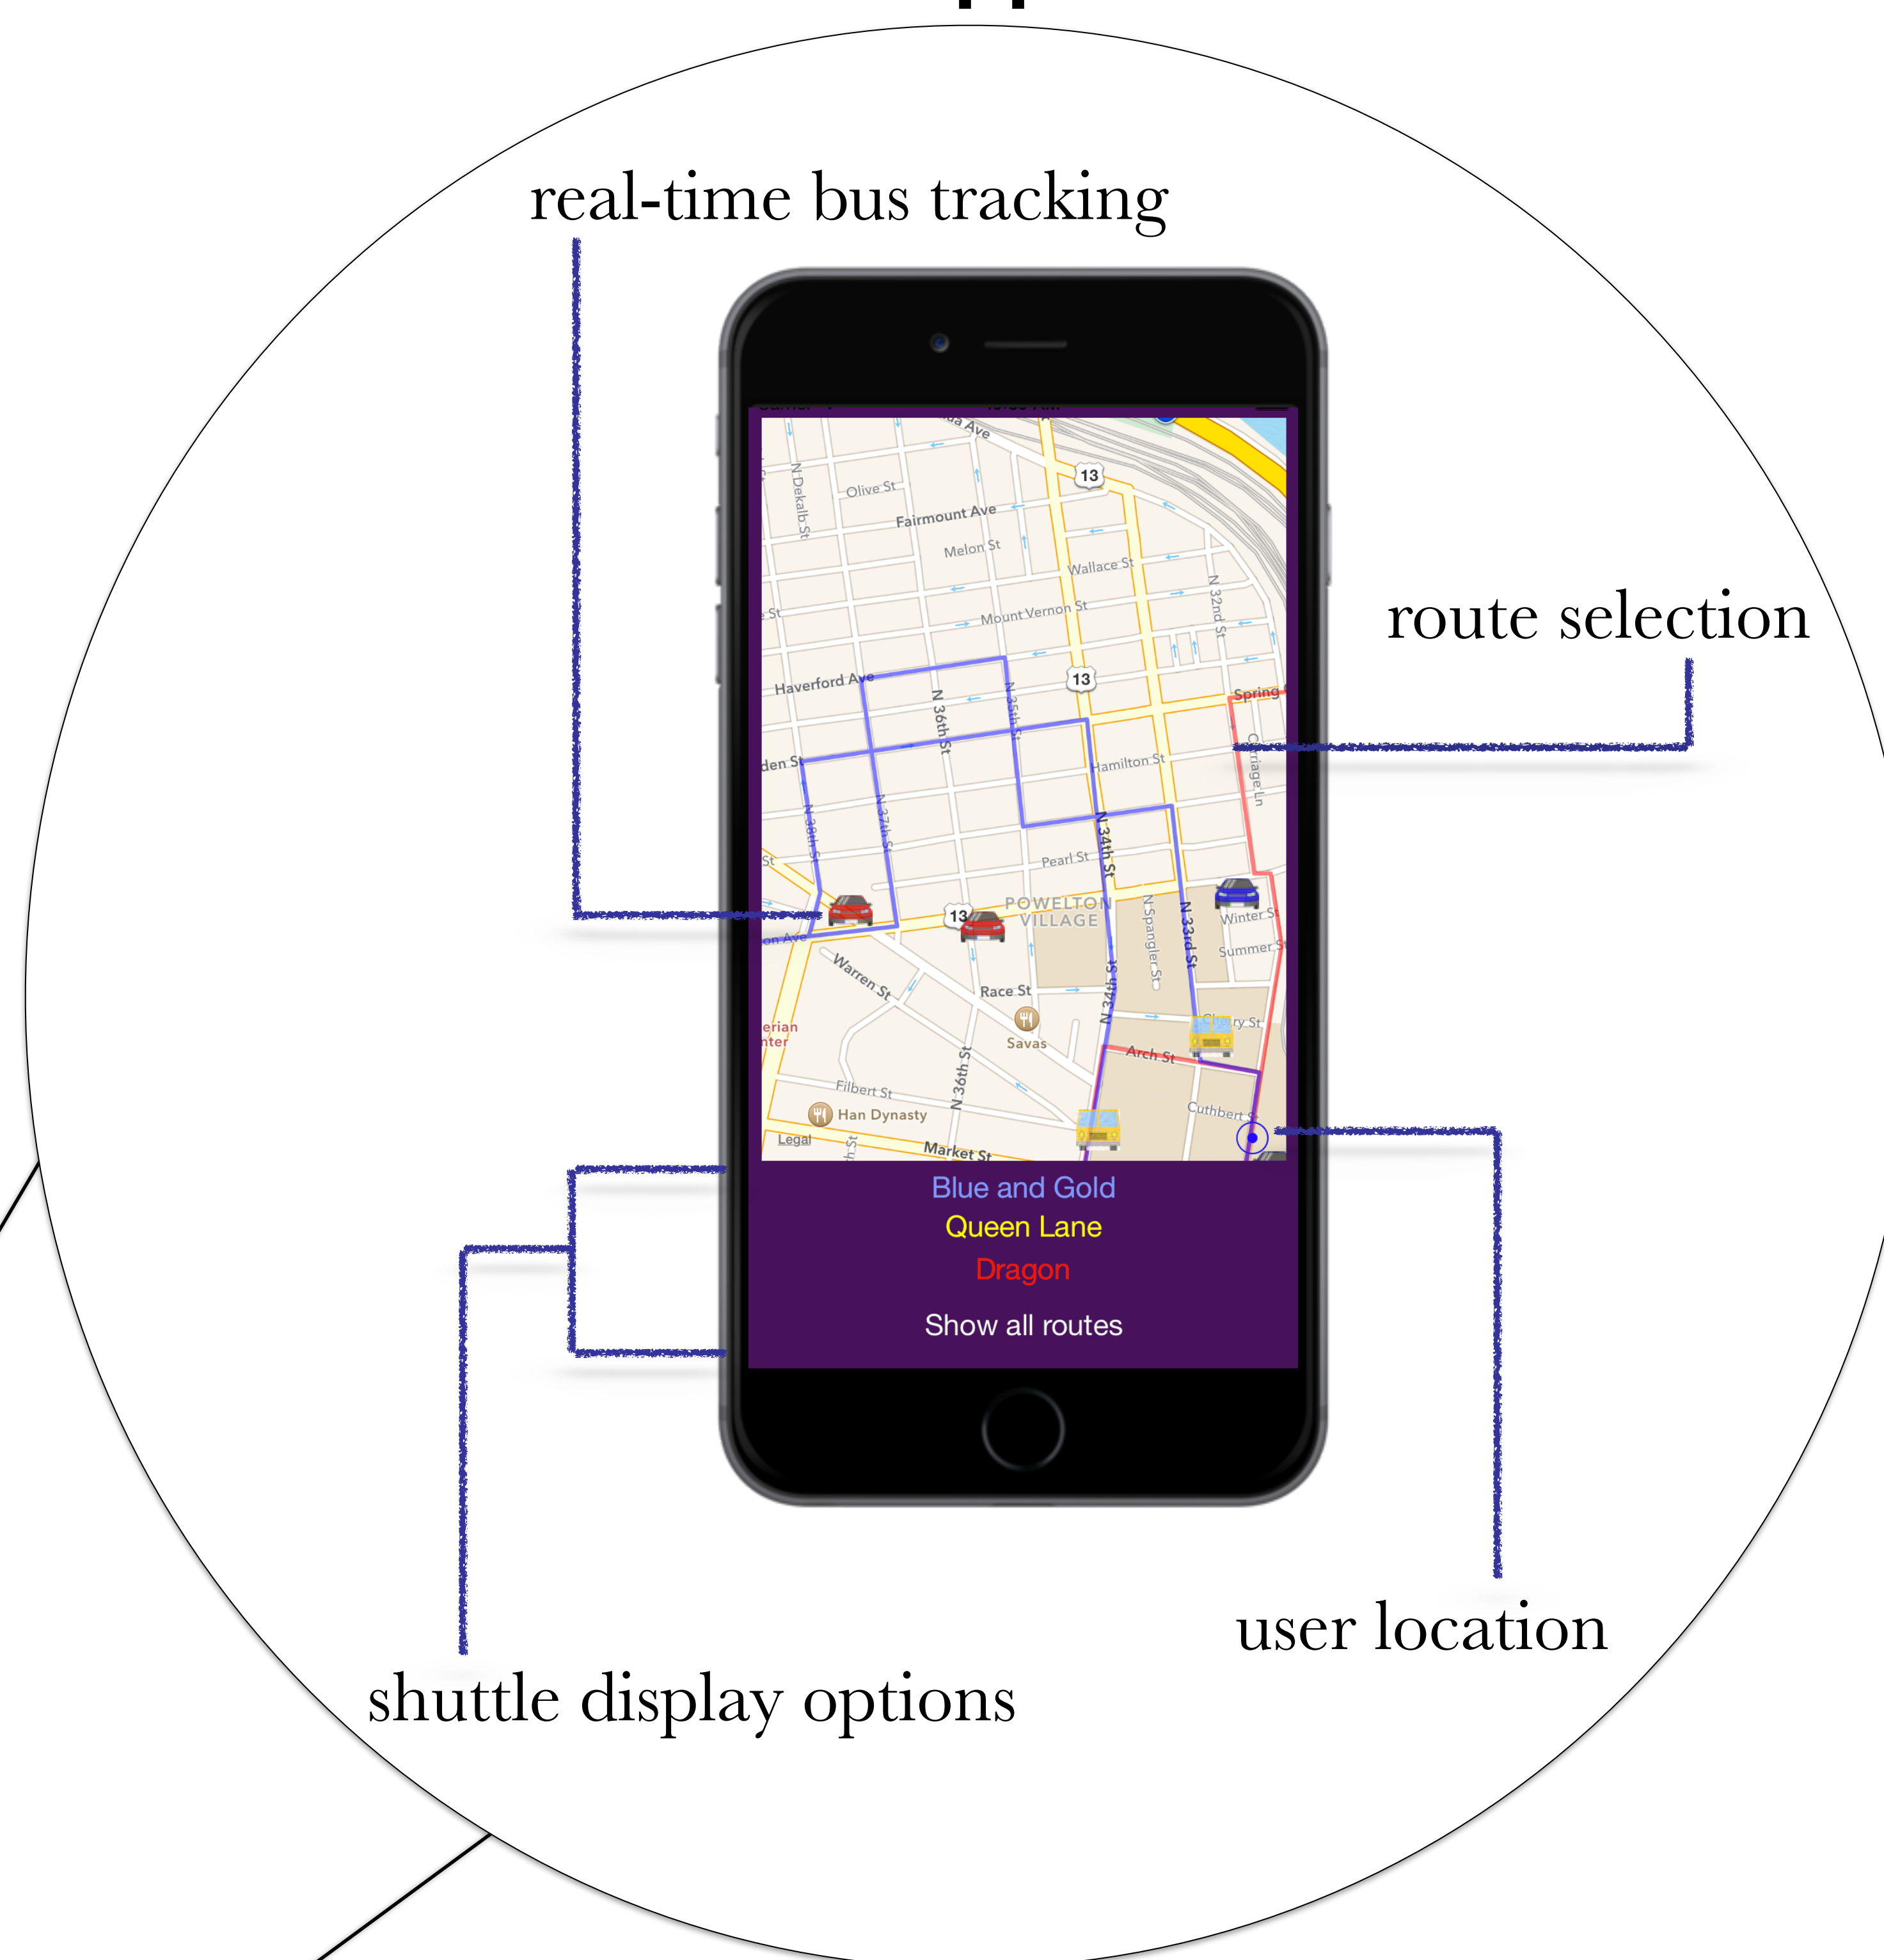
real-time bus tracking

route selection

N Dekalb St
Olive St
Fairmount Ave
Melon St
13
Wallace St
N 32nd St
Mount Vernon St
Haverford Ave
13
Spring
N 36th St
N 35th St
den St
Hamilton St
Carriage Ln
N 38th St
N 37th St
N 34th St
Pearl St
POWELTON VILLAGE
13
N Spangler St
N 33rd St
Winter St
Summer St
Warren St
Race St
N 34th St
erian nter
Savas
Arch St
Filbert St
N 36th St
Han Dynasty
Cuthbert St
Legal
Market St

Blue and Gold
Queen Lane
Dragon
Show all routes

user location

shuttle display options